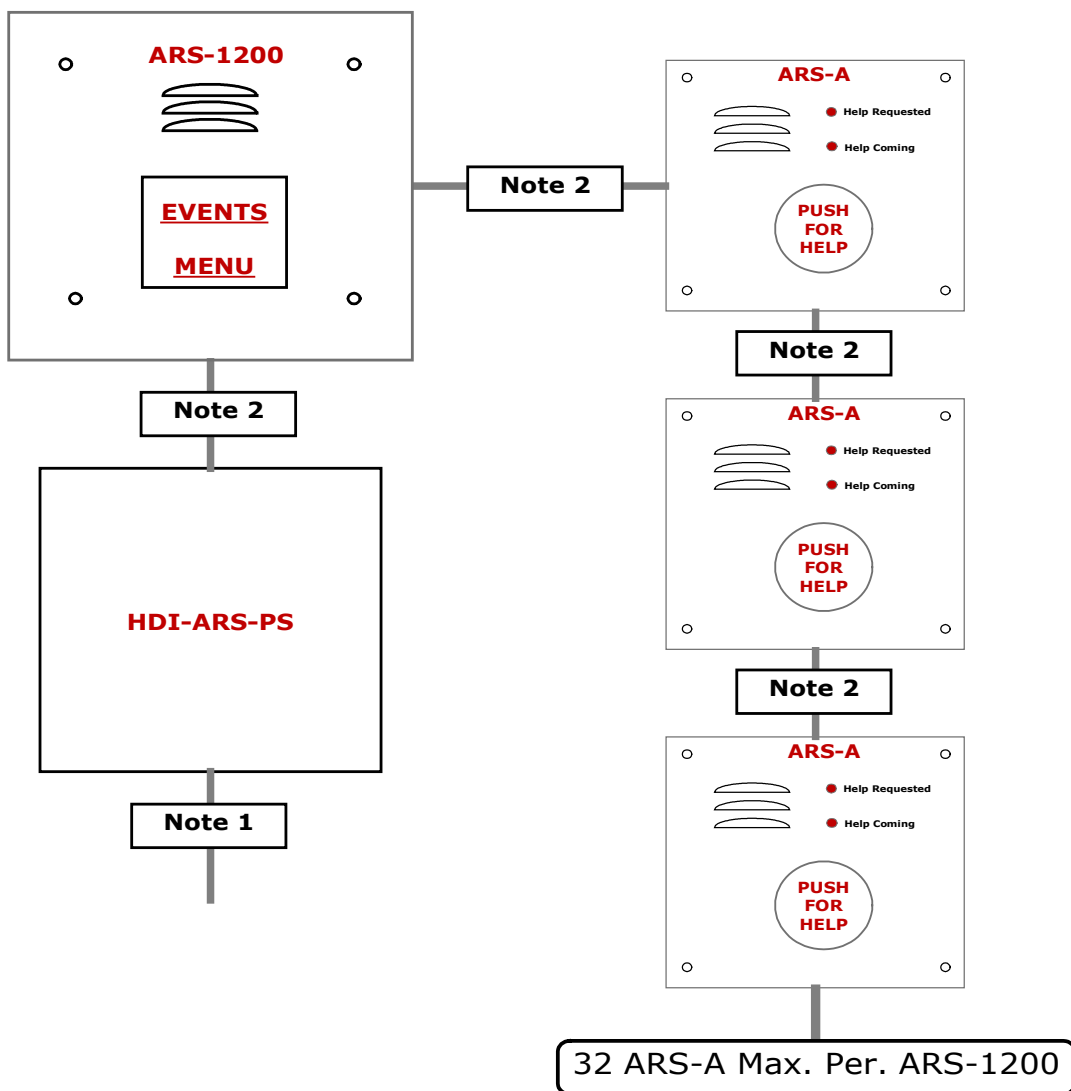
ARS-1200

EVENTS

MENU

Note 2

HDI-ARS-PS

Note 1

Note 2

ARS-A

Help Requested

Help Coming

PUSH FOR HELP

Note 2

ARS-A

Help Requested

Help Coming

PUSH FOR HELP

Note 2

ARS-A

Help Requested

Help Coming

PUSH FOR HELP

32 ARS-A Max. Per. ARS-1200